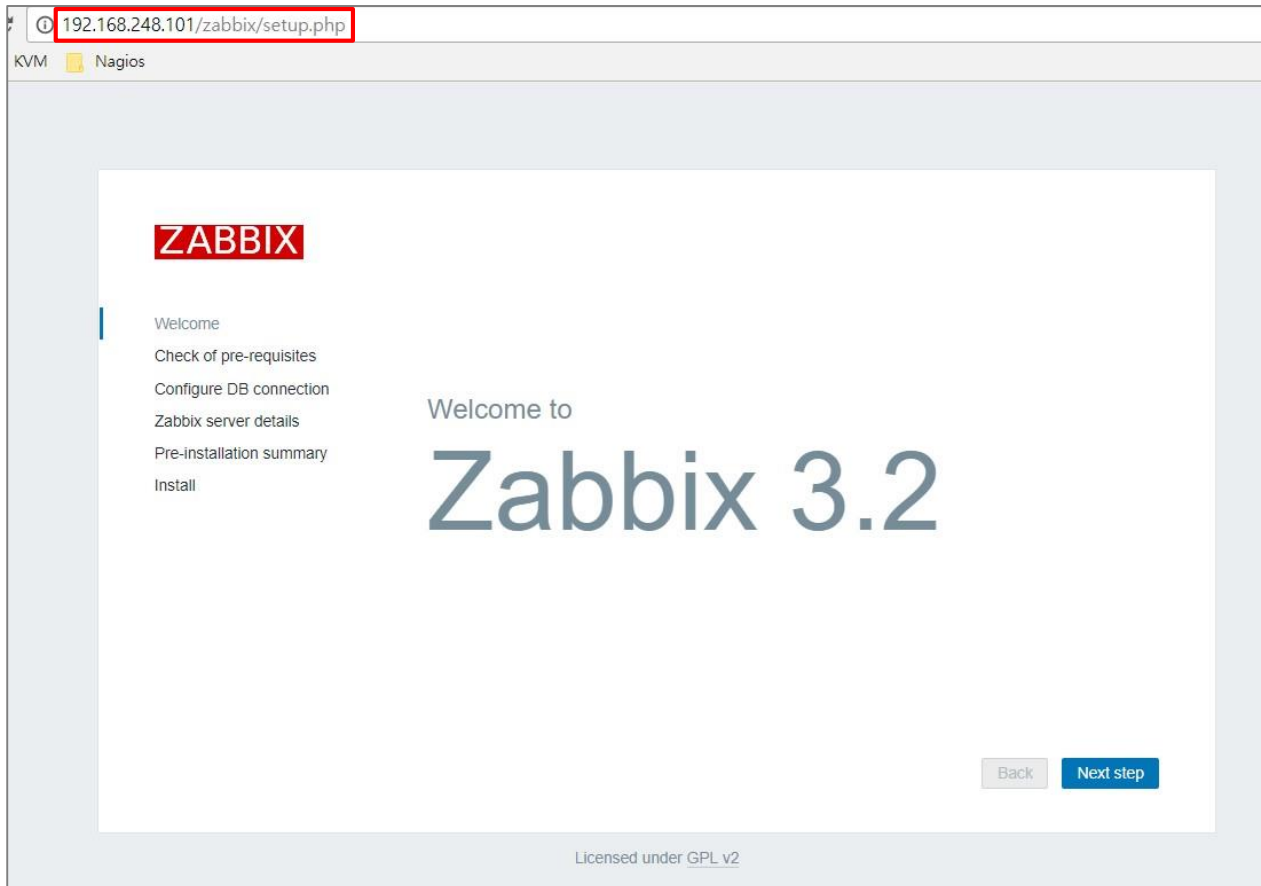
192.168.248.101/zabbix/setup.php

KVM Nagios

ZABBIX

Welcome
Check of pre-requisites
Configure DB connection
Zabbix server details
Pre-installation summary
Install

Welcome to

Zabbix 3.2

Back Next step

Licensed under GPL v2